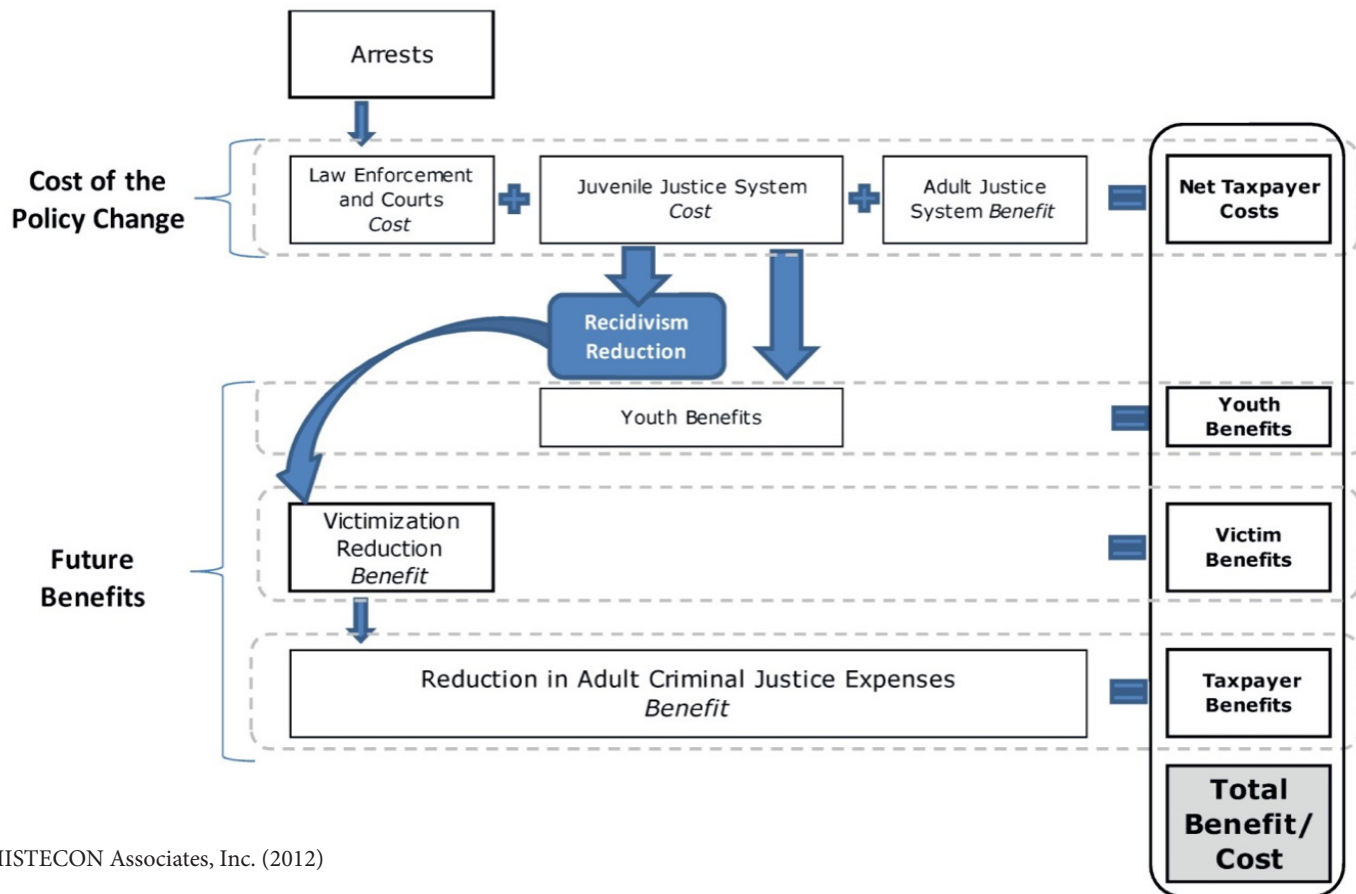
Arrests

Cost of the Policy Change

Law Enforcement and Courts *Cost*

Juvenile Justice System *Cost*

Adult Justice System *Benefit*

Net Taxpayer Costs

Recidivism Reduction

Youth Benefits

Youth Benefits

Victimization Reduction *Benefit*

Victim Benefits

Future Benefits

Reduction in Adult Criminal Justice Expenses *Benefit*

Taxpayer Benefits

Total Benefit/ Cost

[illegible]IISTECON Associates, Inc. (2012)